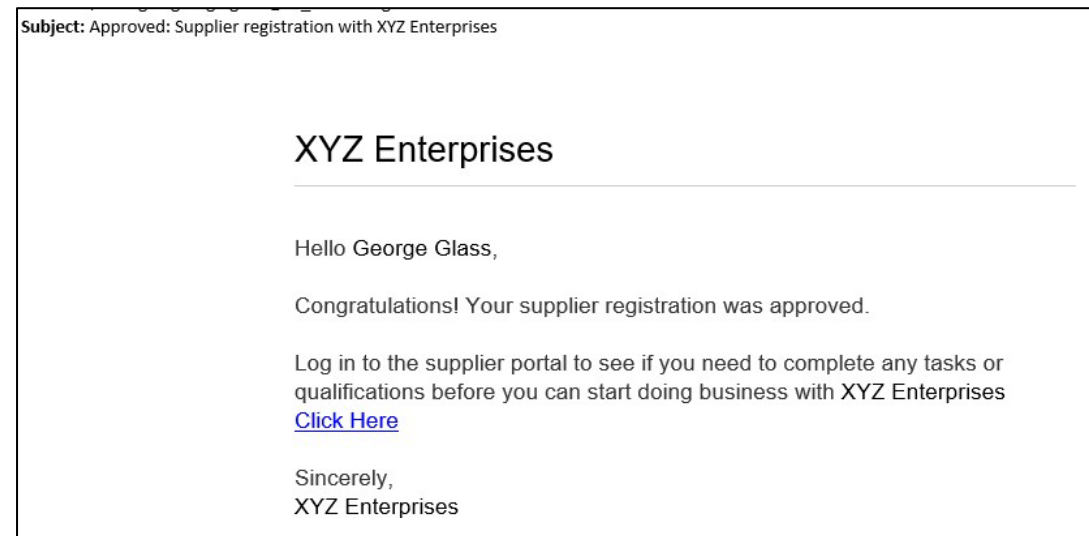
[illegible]
Subject: Approved: Supplier registration with XYZ Enterprises

XYZ Enterprises

Hello George Glass,

Congratulations! Your supplier registration was approved.

Log in to the supplier portal to see if you need to complete any tasks or qualifications before you can start doing business with XYZ Enterprises
Click Here

Sincerely,
XYZ Enterprises